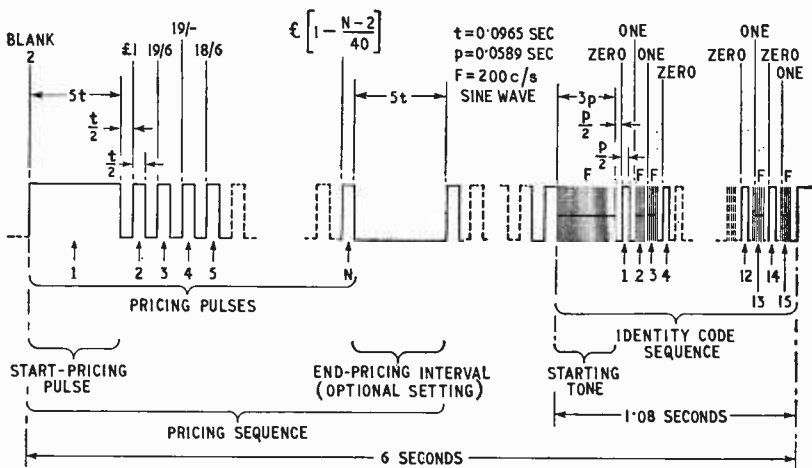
BLANK 2

5t

$\frac{t}{2}$

$\frac{t}{2}$

£1 19/6 19/- 18/6

$£\left[1-\frac{N-2}{40}\right]$

5t

t=0·0965 SEC
p=0·0589 SEC
F=200c/s
SINE WAVE

3p

$\frac{p}{2}$

$\frac{p}{2}$

ZERO ONE ONE ZERO

ZERO ONE ZERO ONE

F F F F F

1 2 3 4 5 N

1 2 3 4

12 13 14 15

PRICING PULSES

IDENTITY CODE SEQUENCE

START-PRICING PULSE

END-PRICING INTERVAL (OPTIONAL SETTING)

STARTING TONE

1·08 SECONDS

PRICING SEQUENCE

6 SECONDS